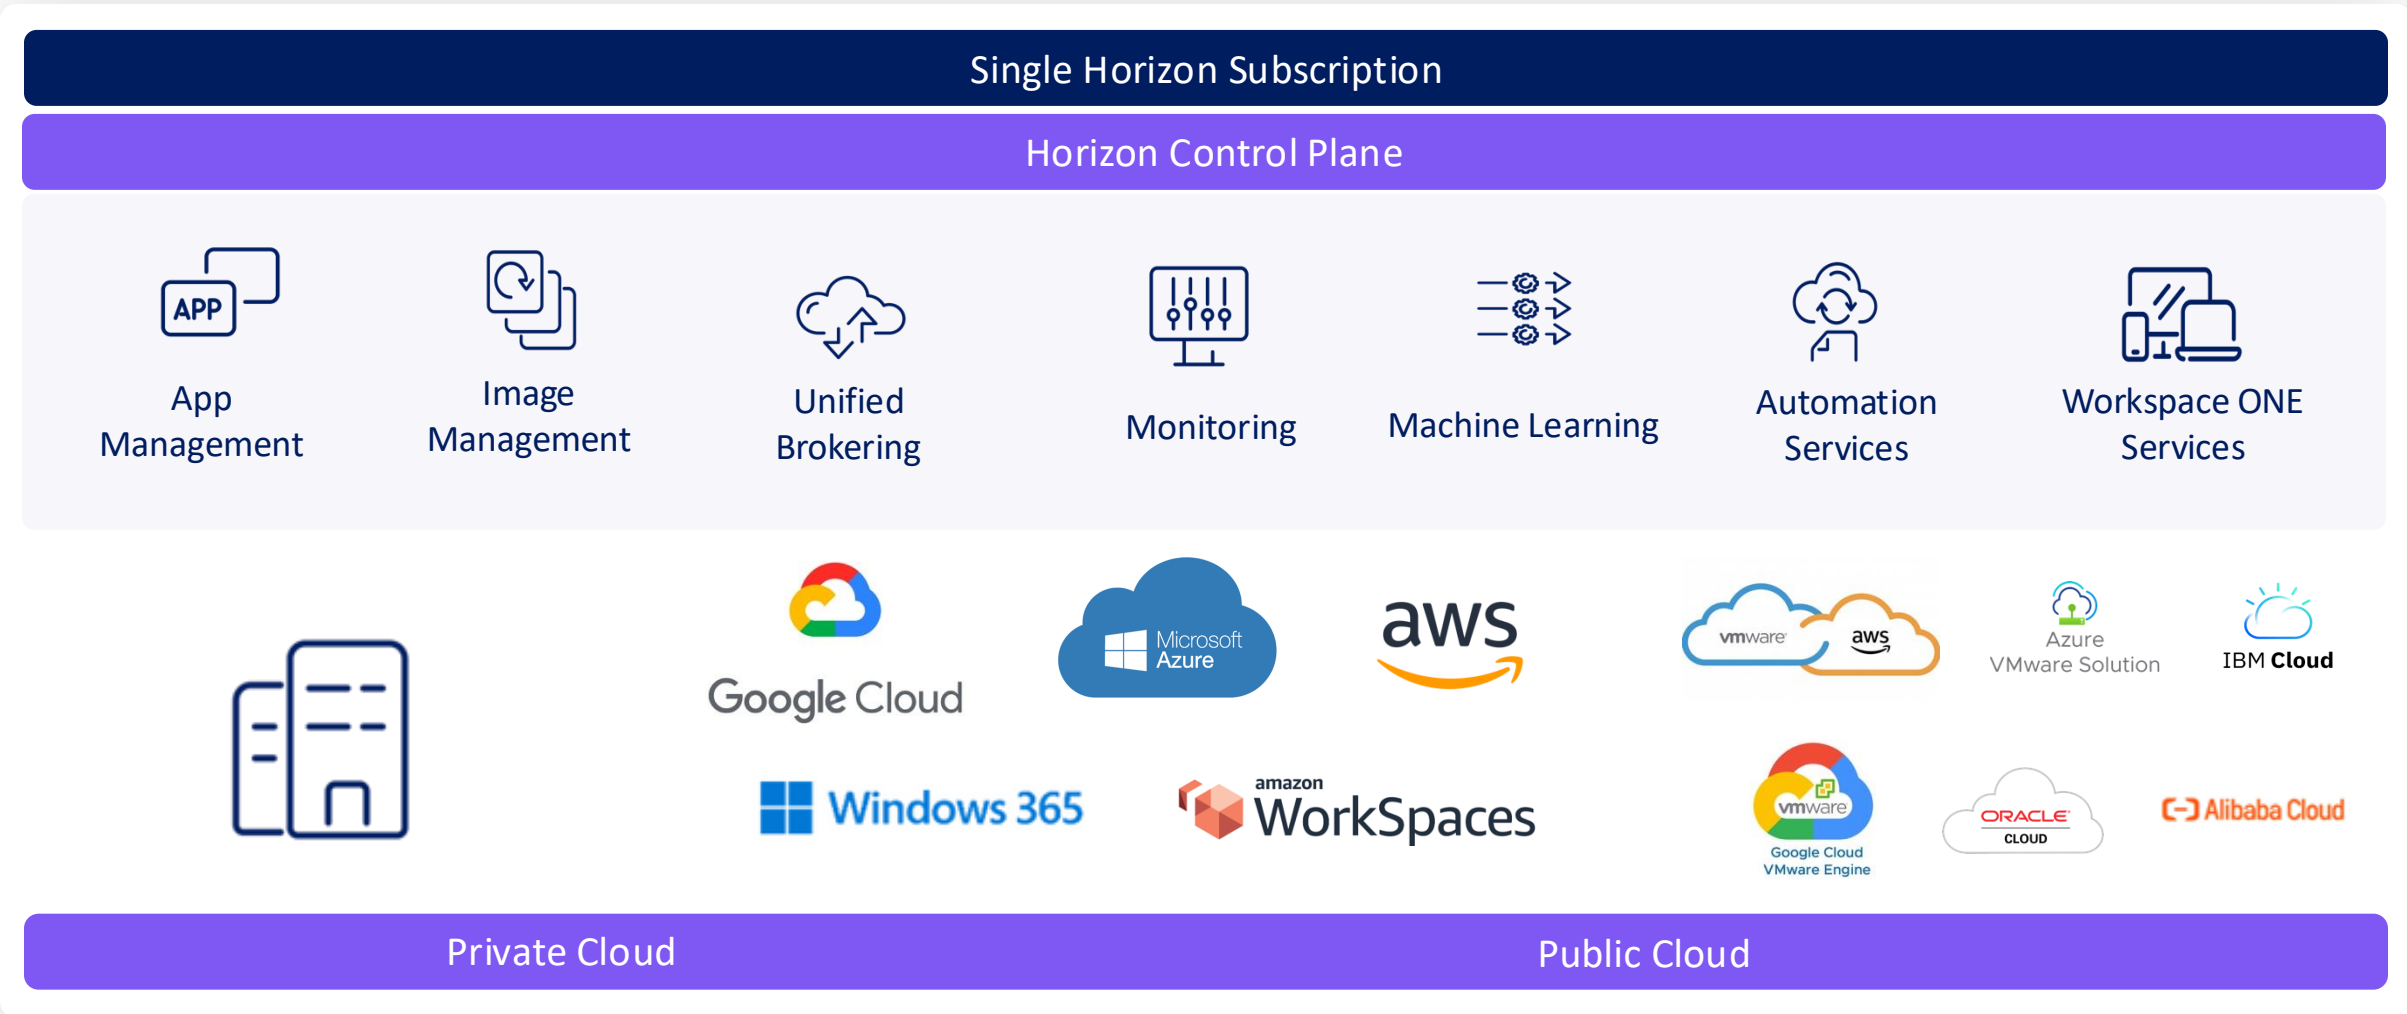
Single Horizon Subscription

Horizon Control Plane

APP

App Management

Image Management

Unified Brokering

Monitoring

Machine Learning

Automation Services

Workspace ONE Services

Google Cloud

Microsoft Azure

aws

vmware aws

Azure VMware Solution

IBM Cloud

Windows 365

amazon WorkSpaces

vmware Google Cloud VMware Engine

ORACLE CLOUD

Alibaba Cloud

Private Cloud

Public Cloud